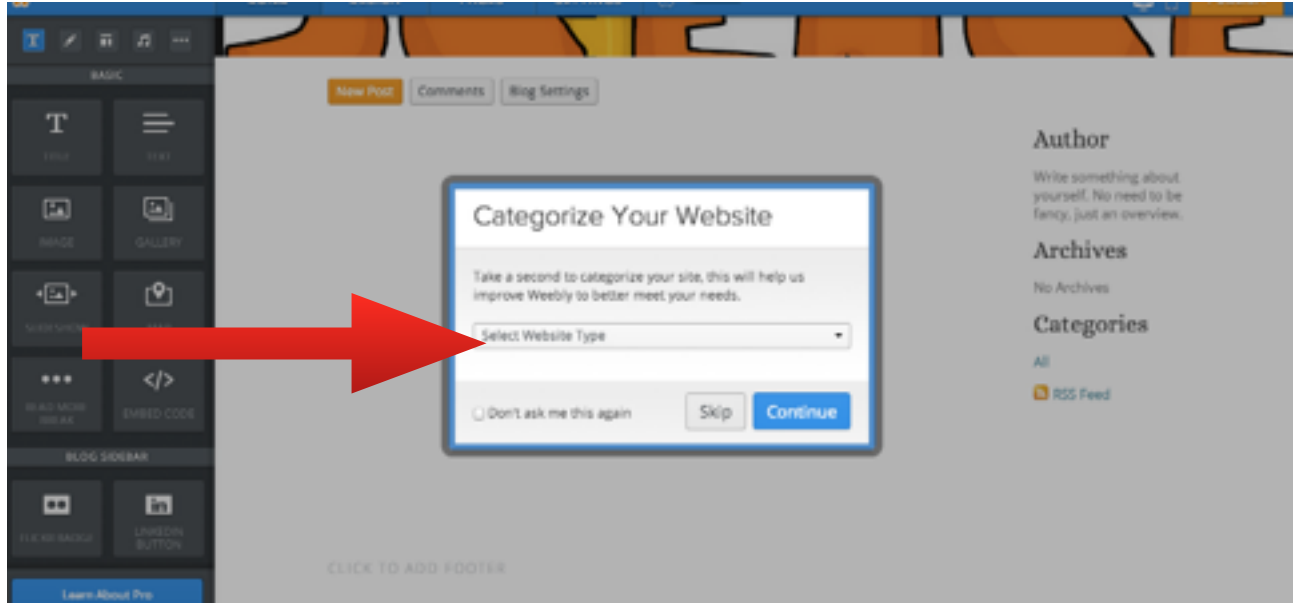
BASIC

TITLE

TEXT

IMAGE

GALLERY

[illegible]

MAP

BLOG MORE BREAK

EMBED CODE

BLOG SIDEBAR

FLICKR BADGE

LINKEDIN BUTTON

Learn About Pro

New Post

Comments

Blog Settings

Categorize Your Website

Take a second to categorize your site, this will help us improve Weebly to better meet your needs.

Select Website Type

Don't ask me this again

Skip

Continue

Author

Write something about yourself. No need to be fancy, just an overview.

Archives

No Archives

Categories

All

RSS Feed

CLICK TO ADD FOOTER